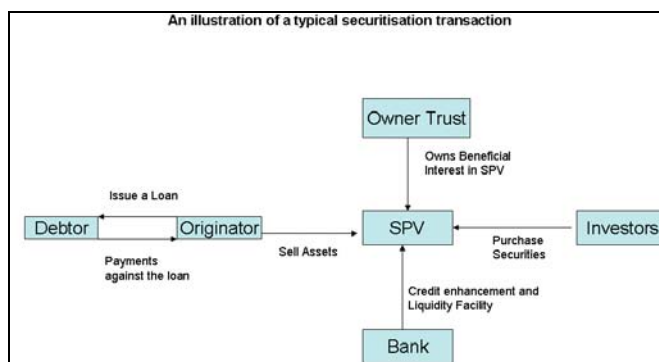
An illustration of a typical securitisation transaction

Owner Trust

Owns Beneficial Interest in SPV

Issue a Loan

Debtor

Originator

SPV

Investors

Payments against the loan

Sell Assets

Purchase Securities

Credit enhancement and Liquidity Facility

Bank